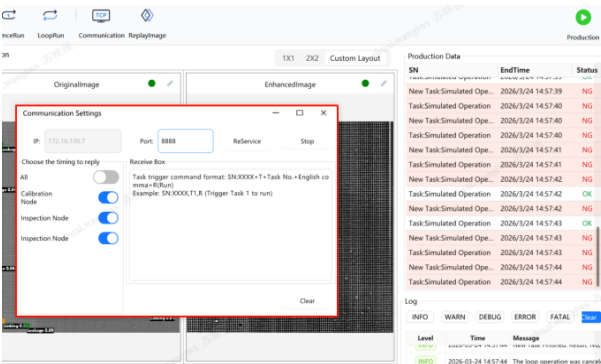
nceRun LoopRun Communication ReplayImage

Production

1X1 2X2 Custom Layout

OriginalImage

EnhancedImage

Communication Settings

IP: 172.16.150.7

Port: 8888

ReService

Stop

Choose the timing to reply

All

Calibration Node

Inspection Node

Inspection Node

Receive Box

Task trigger command format: SN:XXXX+T+Task No.+English comma+R(Run)
Example: SN:XXXX,T1,R (Trigger Task 1 to run)

Clear

Production Data

| SN | EndTime | Status |
|---|---|---|
| New Task:Simulated Operation | 2026/3/24 14:57:39 | NG |
| New Task:Simulated Operation | 2026/3/24 14:57:40 | NG |
| New Task:Simulated Operation | 2026/3/24 14:57:40 | NG |
| New Task:Simulated Operation | 2026/3/24 14:57:40 | NG |
| New Task:Simulated Operation | 2026/3/24 14:57:41 | NG |
| New Task:Simulated Operation | 2026/3/24 14:57:41 | NG |
| New Task:Simulated Operation | 2026/3/24 14:57:42 | OK |
| New Task:Simulated Operation | 2026/3/24 14:57:42 | NG |
| New Task:Simulated Operation | 2026/3/24 14:57:43 | OK |
| New Task:Simulated Operation | 2026/3/24 14:57:43 | NG |
| New Task:Simulated Operation | 2026/3/24 14:57:43 | NG |
| New Task:Simulated Operation | 2026/3/24 14:57:44 | NG |
| New Task:Simulated Operation | 2026/3/24 14:57:44 | NG |

Log

INFO WARN DEBUG ERROR FATAL Clear

| Level | Time | Message |
|---|---|---|
| INFO | 2026-03-24 14:57:44 | The loop operation was cancel |